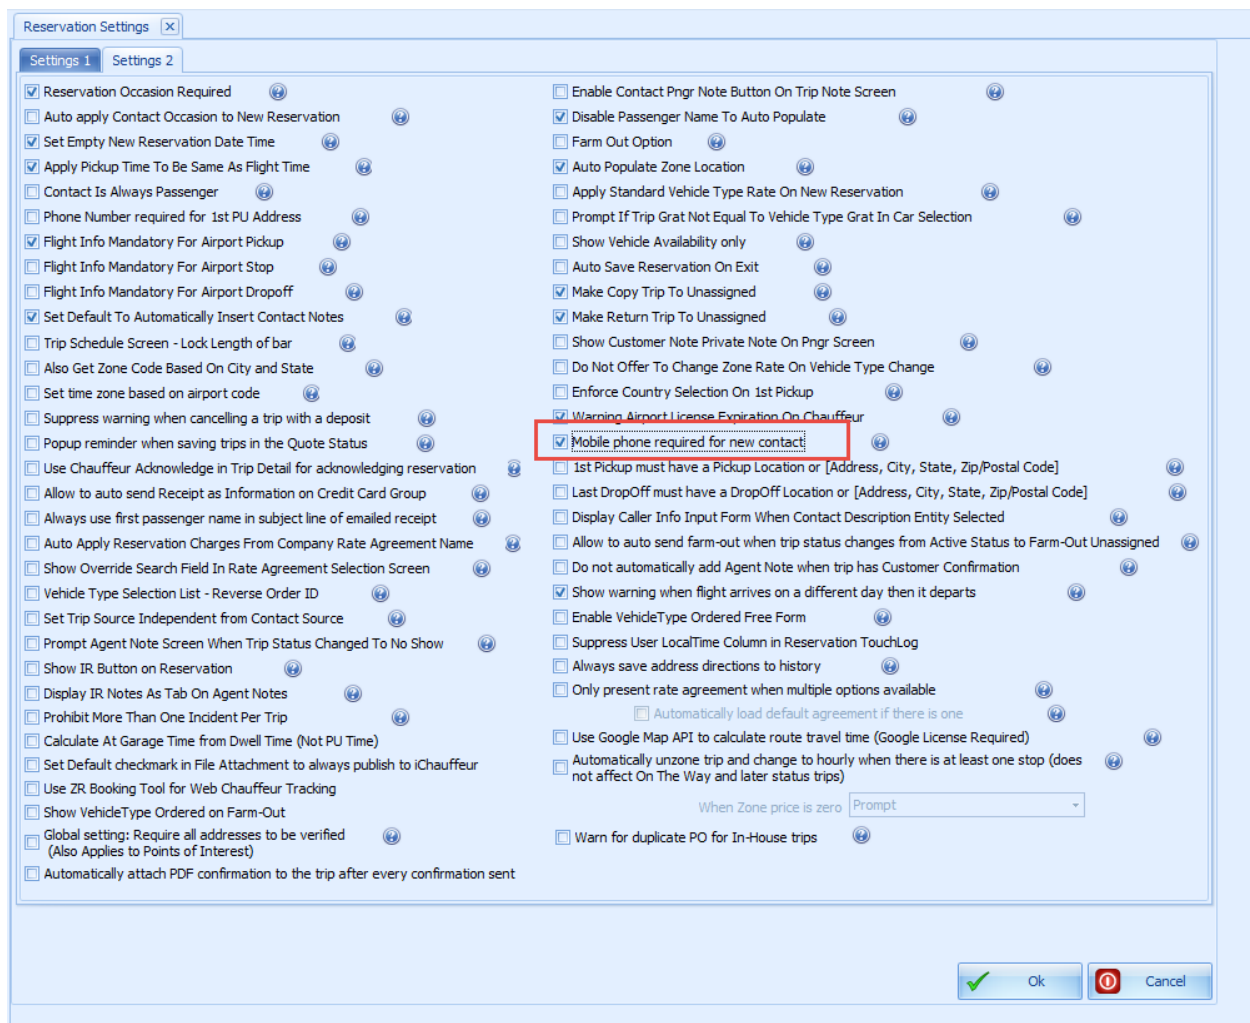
Reservation Settings

Settings 1 | Settings 2

Reservation Occasion Required
Auto apply Contact Occasion to New Reservation
Set Empty New Reservation Date Time
Apply Pickup Time To Be Same As Flight Time
Contact Is Always Passenger
Phone Number required for 1st PU Address
Flight Info Mandatory For Airport Pickup
Flight Info Mandatory For Airport Stop
Flight Info Mandatory For Airport Dropoff
Set Default To Automatically Insert Contact Notes
Trip Schedule Screen - Lock Length of bar
Also Get Zone Code Based On City and State
Set time zone based on airport code
Suppress warning when cancelling a trip with a deposit
Popup reminder when saving trips in the Quote Status
Use Chauffeur Acknowledge in Trip Detail for acknowledging reservation
Allow to auto send Receipt as Information on Credit Card Group
Always use first passenger name in subject line of emailed receipt
Auto Apply Reservation Charges From Company Rate Agreement Name
Show Override Search Field In Rate Agreement Selection Screen
Vehicle Type Selection List - Reverse Order ID
Set Trip Source Independent from Contact Source
Prompt Agent Note Screen When Trip Status Changed To No Show
Show IR Button on Reservation
Display IR Notes As Tab On Agent Notes
Prohibit More Than One Incident Per Trip
Calculate At Garage Time from Dwell Time (Not PU Time)
Set Default checkmark in File Attachment to always publish to iChauffeur
Use ZR Booking Tool for Web Chauffeur Tracking
Show VehicleType Ordered on Farm-Out
Global setting: Require all addresses to be verified (Also Applies to Points of Interest)
Automatically attach PDF confirmation to the trip after every confirmation sent

Enable Contact Pngr Note Button On Trip Note Screen
Disable Passenger Name To Auto Populate
Farm Out Option
Auto Populate Zone Location
Apply Standard Vehicle Type Rate On New Reservation
Prompt If Trip Grat Not Equal To Vehicle Type Grat In Car Selection
Show Vehicle Availability only
Auto Save Reservation On Exit
Make Copy Trip To Unassigned
Make Return Trip To Unassigned
Show Customer Note Private Note On Pngr Screen
Do Not Offer To Change Zone Rate On Vehicle Type Change
Enforce Country Selection On 1st Pickup
Warning Airport License Expiration On Chauffeur
Mobile phone required for new contact
1st Pickup must have a Pickup Location or [Address, City, State, Zip/Postal Code]
Last DropOff must have a DropOff Location or [Address, City, State, Zip/Postal Code]
Display Caller Info Input Form When Contact Description Entity Selected
Allow to auto send farm-out when trip status changes from Active Status to Farm-Out Unassigned
Do not automatically add Agent Note when trip has Customer Confirmation
Show warning when flight arrives on a different day then it departs
Enable VehicleType Ordered Free Form
Suppress User LocalTime Column in Reservation TouchLog
Always save address directions to history
Only present rate agreement when multiple options available
Automatically load default agreement if there is one
Use Google Map API to calculate route travel time (Google License Required)
Automatically unzone trip and change to hourly when there is at least one stop (does not affect On The Way and later status trips)
When Zone price is zero Prompt
Warn for duplicate PO for In-House trips

Ok
Cancel